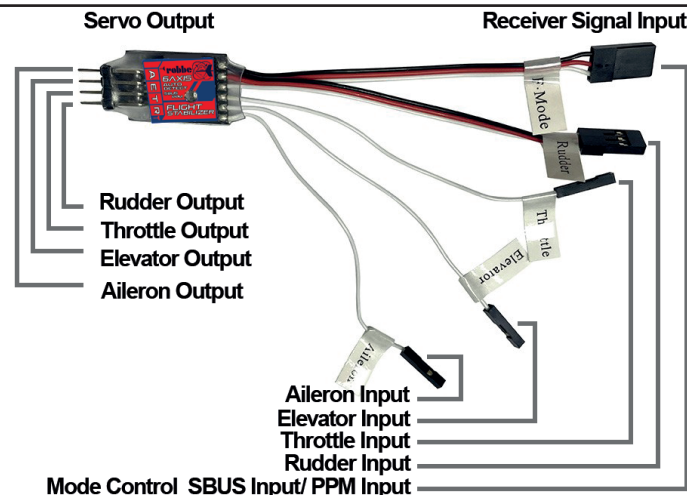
Servo Output

Receiver Signal Input

robbe
6AXIS
FLIGHT STABILIZER

F-Mode

Rudder

Throttle

Elevator

Aile

Rudder Output
Throttle Output
Elevator Output
Aileron Output

Aileron Input
Elevator Input
Throttle Input
Rudder Input
Mode Control SBUS Input/ PPM Input